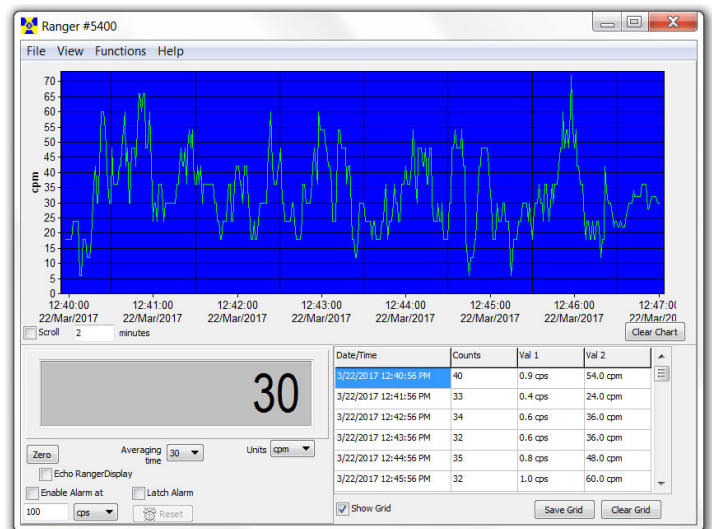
Ranger #5400

File View Functions Help

cpm

70
65
60
55
50
45
40
35
30
25
20
15
10
5
0

12:40:00 22/Mar/2017
12:41:00 22/Mar/2017
12:42:00 22/Mar/2017
12:43:00 22/Mar/2017
12:44:00 22/Mar/2017
12:45:00 22/Mar/2017
12:46:00 22/Mar/2017
12:47:0 22/Mar/20

Scroll 2 minutes

Clear Chart

30

Zero
Averaging time 30
Units cpm
Echo RangerDisplay
Enable Alarm at
Latch Alarm
100 cps
Reset

| Date/Time | Counts | Val 1 | Val 2 |
|---|---|---|---|
| 3/22/2017 12:40:56 PM | 40 | 0.9 cps | 54.0 cpm |
| 3/22/2017 12:41:56 PM | 33 | 0.4 cps | 24.0 cpm |
| 3/22/2017 12:42:56 PM | 34 | 0.6 cps | 36.0 cpm |
| 3/22/2017 12:43:56 PM | 32 | 0.6 cps | 36.0 cpm |
| 3/22/2017 12:44:56 PM | 35 | 0.8 cps | 48.0 cpm |
| 3/22/2017 12:45:56 PM | 32 | 1.0 cps | 60.0 cpm |

Show Grid
Save Grid
Clear Grid